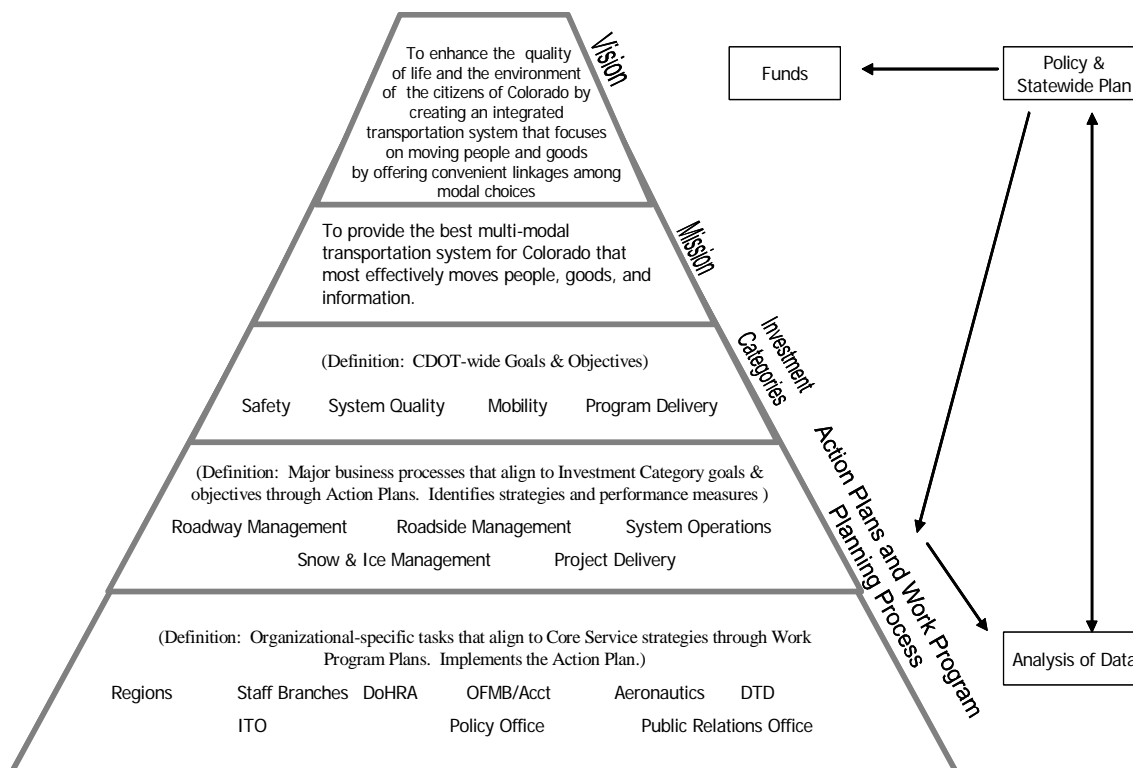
Vision

To enhance the quality of life and the environment of the citizens of Colorado by creating an integrated transportation system that focuses on moving people and goods by offering convenient linkages among modal choices

Funds

Policy & Statewide Plan

Mission

To provide the best multi-modal transportation system for Colorado that most effectively moves people, goods, and information.

Investment Categories

(Definition: CDOT-wide Goals & Objectives)

Safety System Quality Mobility Program Delivery

Action Plans and Work Program Planning Process

(Definition: Major business processes that align to Investment Category goals & objectives through Action Plans. Identifies strategies and performance measures )

Roadway Management Roadside Management System Operations

Snow & Ice Management Project Delivery

(Definition: Organizational-specific tasks that align to Core Service strategies through Work Program Plans. Implements the Action Plan.)

Regions Staff Branches DoHRA OFMB/Acct Aeronautics DTD

ITO Policy Office Public Relations Office

Analysis of Data